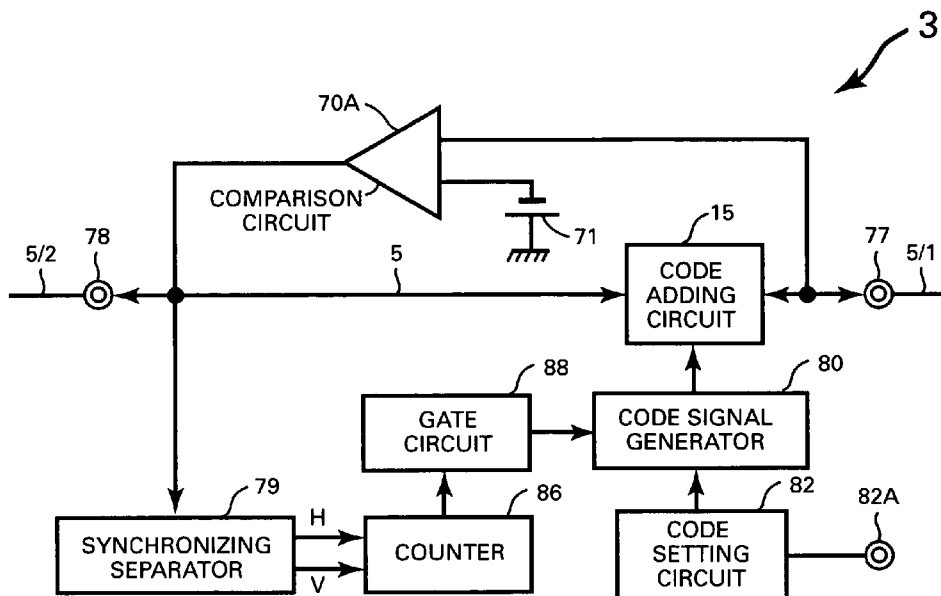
3

70A

COMPARISON CIRCUIT

71

15

CODE ADDING CIRCUIT

78

5/2

5

77

5/1

88

GATE CIRCUIT

80

CODE SIGNAL GENERATOR

79

SYNCHRONIZING SEPARATOR

H

V

86

COUNTER

82

CODE SETTING CIRCUIT

82A